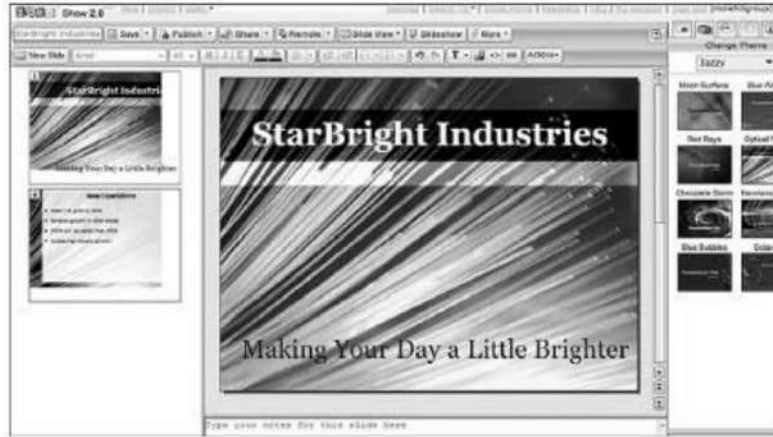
Show 2.0

StarBright Industries | Save | Publish | Share | Remote | Slide View | Slideshow | More

New Slide | Arial | Actions

Change Theme

Jazzy

Moon Surface

Red Rays

Chocolate Storm

Blue Bubbles

StarBright Industries

Making Your Day a Little Brighter

New Operations

StarBright Industries

Making Your Day a Little Brighter

Type your notes for this slide here